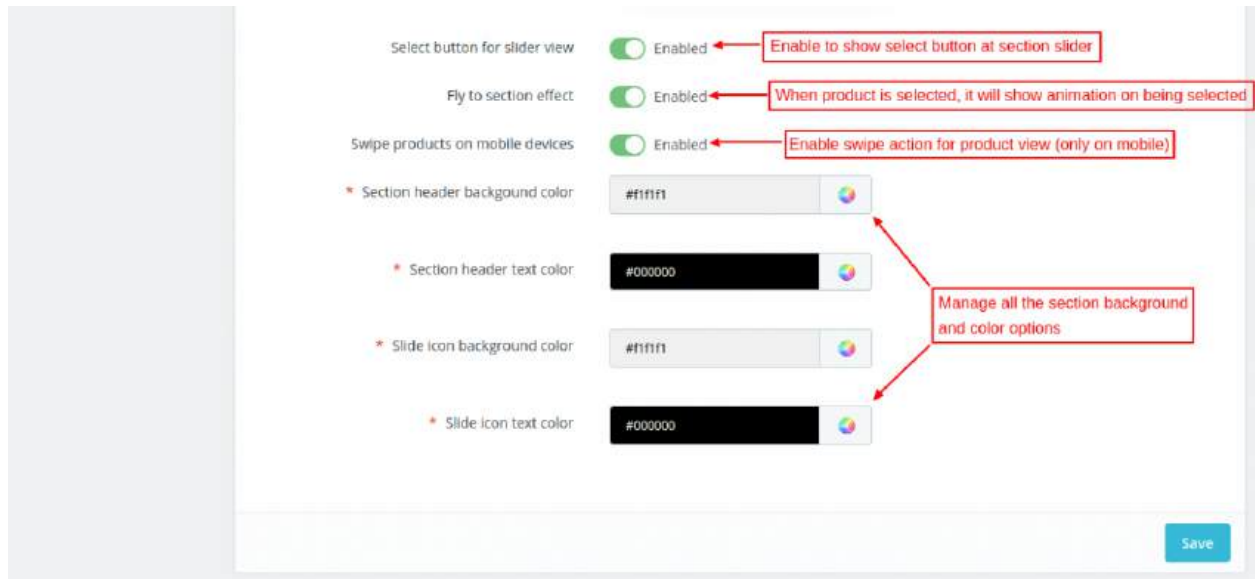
Select button for slider view
Enabled
Enable to show select button at section slider

Fly to section effect
Enabled
When product is selected, it will show animation on being selected

Swipe products on mobile devices
Enabled
Enable swipe action for product view (only on mobile)

* Section header backgound color
#f1f1f1

* Section header text color
#000000

Manage all the section background and color options

* Slide icon background color
#f1f1f1

* Slide icon text color
#000000

Save